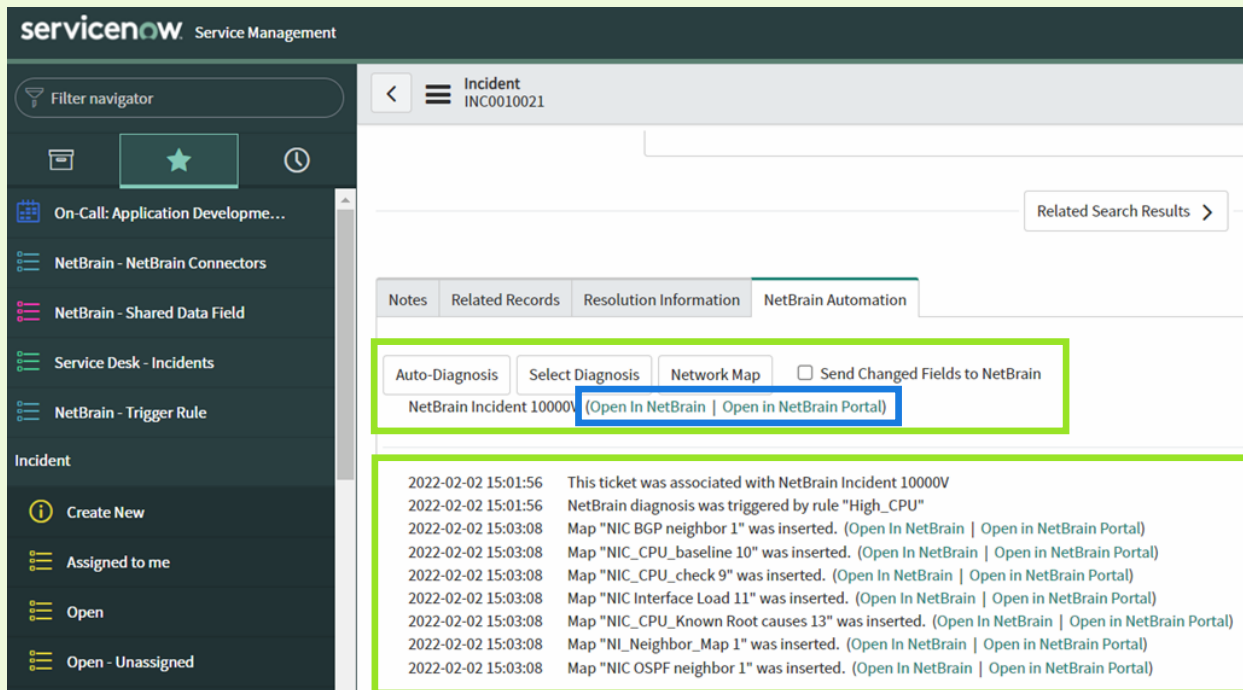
servicenow. Service Management

Filter navigator

On-Call: Application Developme...
NetBrain - NetBrain Connectors
NetBrain - Shared Data Field
Service Desk - Incidents
NetBrain - Trigger Rule
Incident
Create New
Assigned to me
Open
Open - Unassigned

Incident
INC0010021

Related Search Results

Notes | Related Records | Resolution Information | NetBrain Automation

Auto-Diagnosis | Select Diagnosis | Network Map | Send Changed Fields to NetBrain

NetBrain Incident 10000V (Open In NetBrain | Open in NetBrain Portal)

2022-02-02 15:01:56 This ticket was associated with NetBrain Incident 10000V
2022-02-02 15:01:56 NetBrain diagnosis was triggered by rule "High_CPU"
2022-02-02 15:03:08 Map "NIC BGP neighbor 1" was inserted. (Open In NetBrain | Open in NetBrain Portal)
2022-02-02 15:03:08 Map "NIC_CPU_baseline 10" was inserted. (Open In NetBrain | Open in NetBrain Portal)
2022-02-02 15:03:08 Map "NIC_CPU_check 9" was inserted. (Open In NetBrain | Open in NetBrain Portal)
2022-02-02 15:03:08 Map "NIC Interface Load 11" was inserted. (Open In NetBrain | Open in NetBrain Portal)
2022-02-02 15:03:08 Map "NIC_CPU_Known Root causes 13" was inserted. (Open In NetBrain | Open in NetBrain Portal)
2022-02-02 15:03:08 Map "NI_Neighbor_Map 1" was inserted. (Open In NetBrain | Open in NetBrain Portal)
2022-02-02 15:03:08 Map "NIC OSPF neighbor 1" was inserted. (Open In NetBrain | Open in NetBrain Portal)